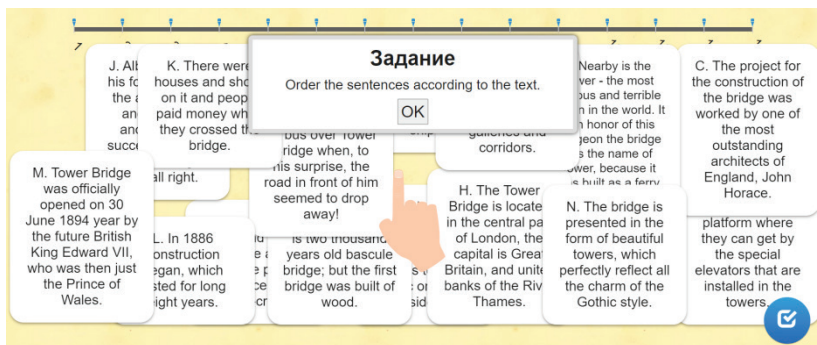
Задание
Order the sentences according to the text.
OK

J. Alb his fo the a an an succ

K. There were houses and sho on it and peop paid money wh they crossed th bridge.

bus over Tower Bridge when, to his surprise, the road in front of him seemed to drop away!

galleries and corridors.

Nearby is the ver - the most ous and terrible n in the world. It n honor of this geon the bridge s the name of wer, because it s built as a ferry

C. The project for the construction of the bridge was worked by one of the most outstanding architects of England, John Horace.

all right.

M. Tower Bridge was officially opened on 30 June 1894 year by the future British King Edward VII, who was then just the Prince of Wales.

L. In 1886 onstruction egan, which sted for long ight years.

is two thousand years old bascule bridge; but the first bridge was built of wood.

H. The Tower Bridge is locate in the central pa of London, the capital is Grea Britain, and unite banks of the Riv Thames.

N. The bridge is presented in the form of beautiful towers, which perfectly reflect all the charm of the Gothic style.

platform where they can get by the special elevators that are installed in the towers.